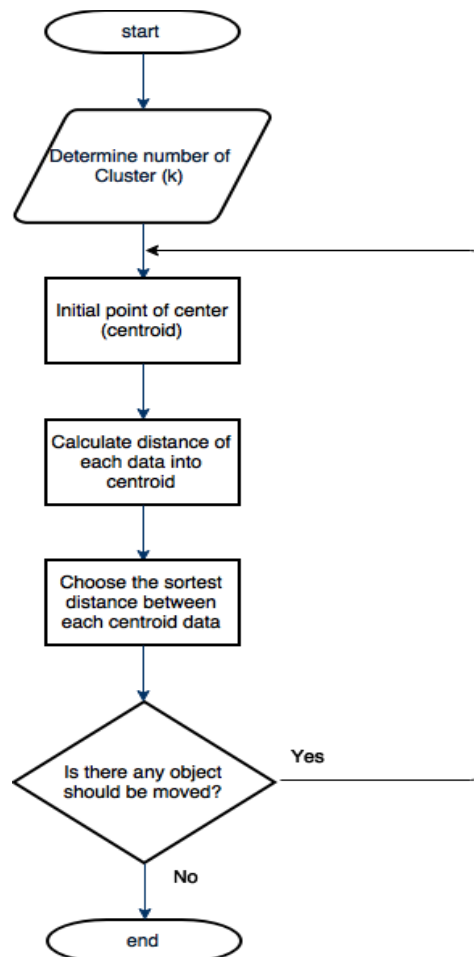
start

Determine number of Cluster (k)

Initial point of center (centroid)

Calculate distance of each data into centroid

Choose the sortest distance between each centroid data

Is there any object should be moved?

Yes

No

end